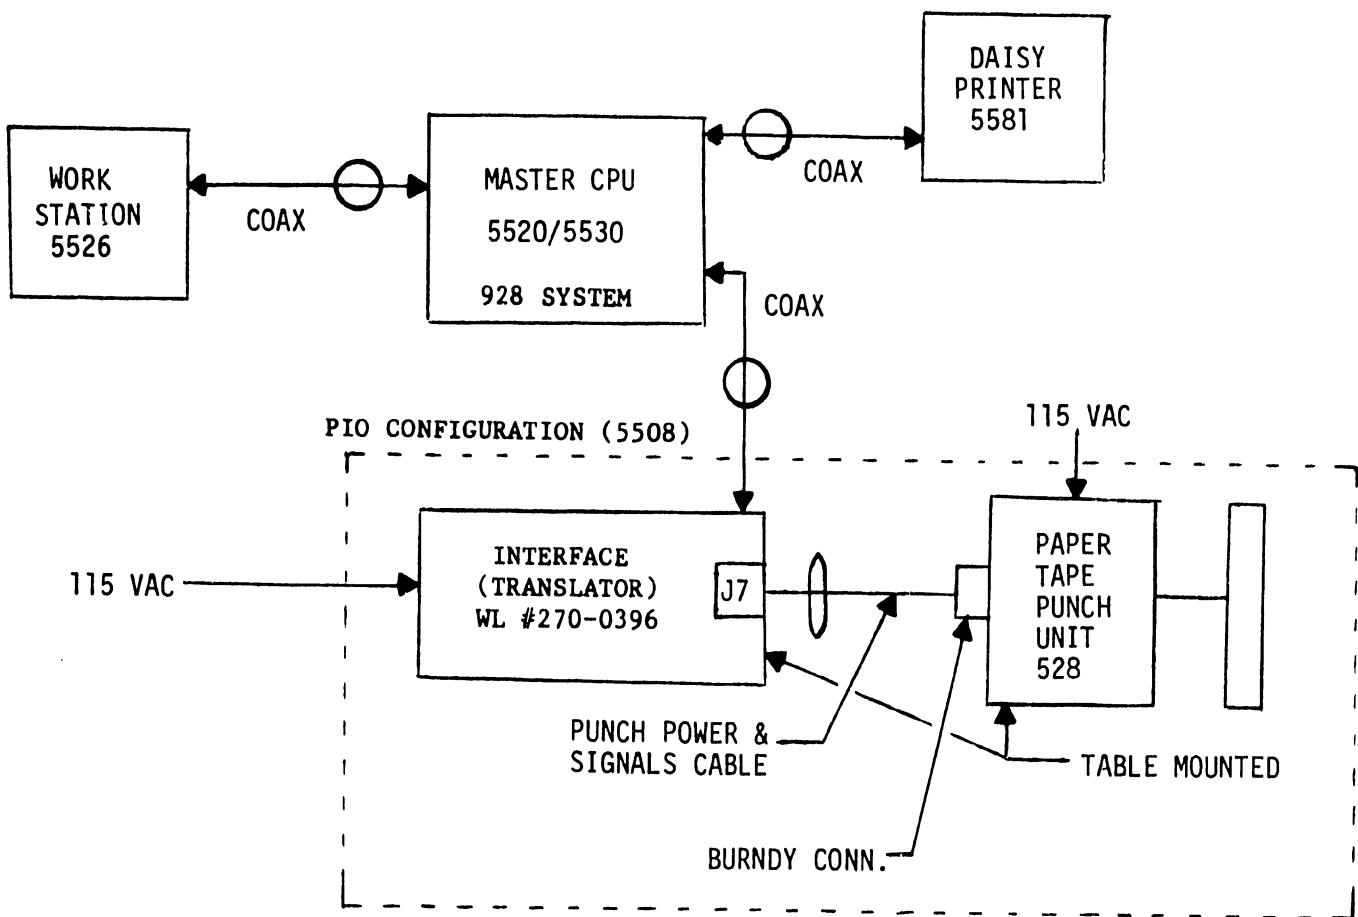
DAISY PRINTER 5581

WORK STATION 5526

COAX

MASTER CPU

5520/5530

928 SYSTEM

COAX

COAX

PIO CONFIGURATION (5508)

115 VAC

115 VAC

INTERFACE (TRANSLATOR) WL #270-0396

J7

PAPER TAPE PUNCH UNIT 528

PUNCH POWER & SIGNALS CABLE

TABLE MOUNTED

BURNDY CONN.